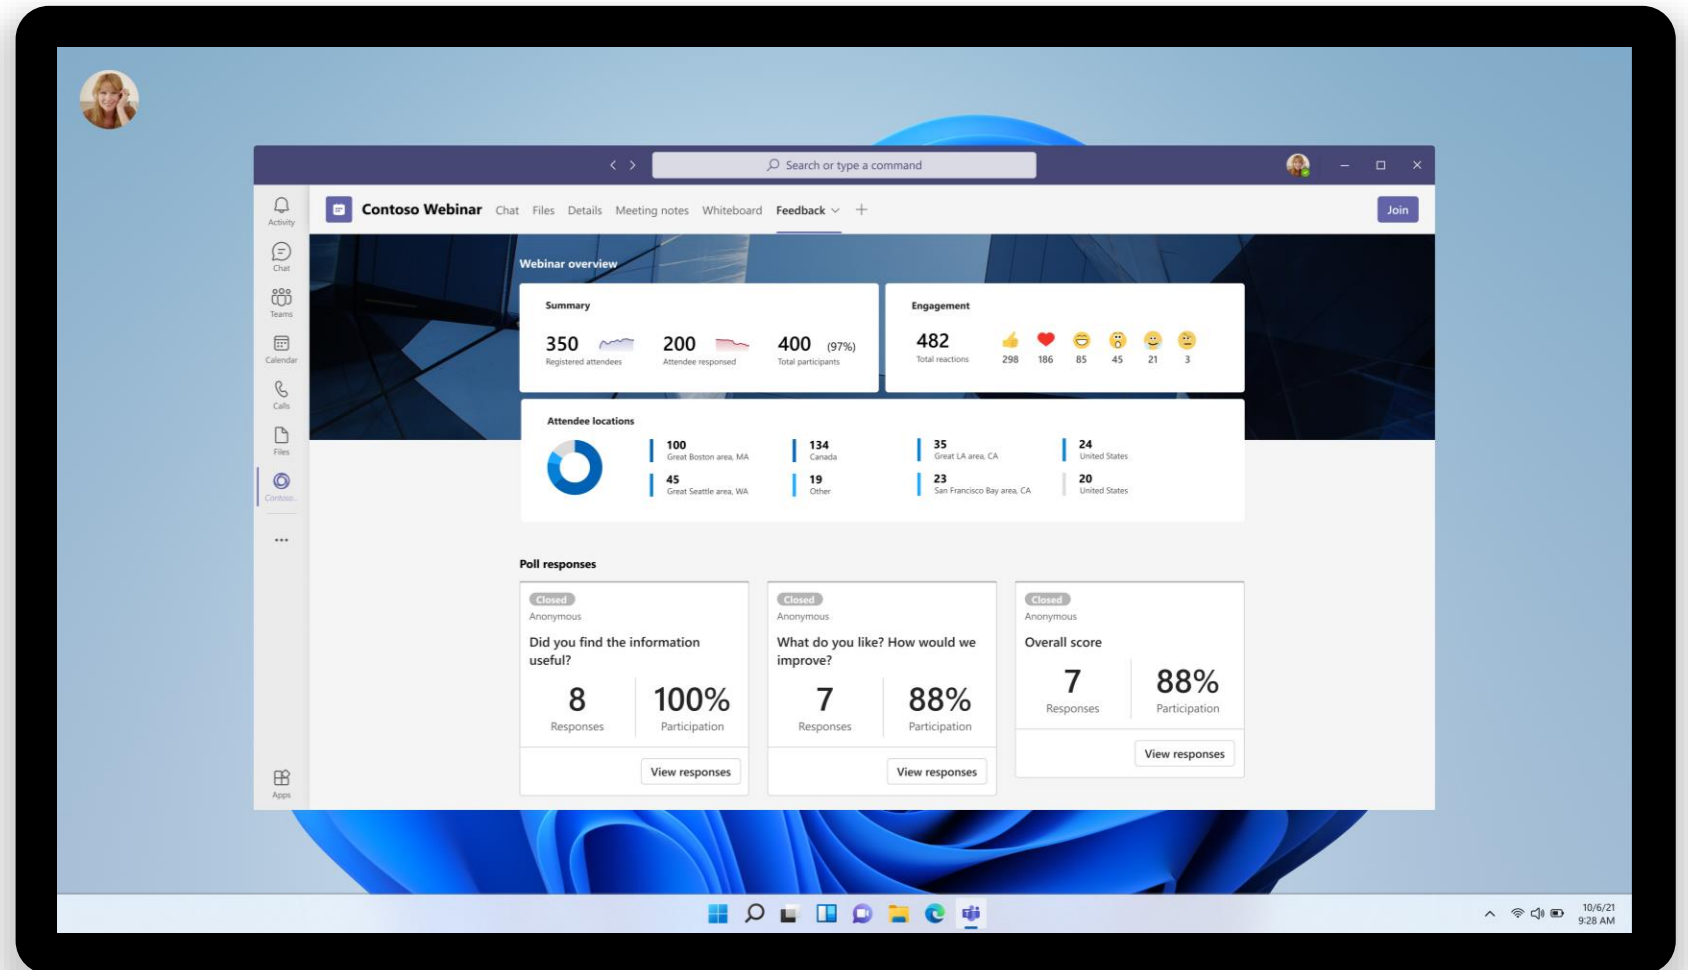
Search or type a command

Activity
Chat
Teams
Calendar
Calls
Files
Contoso...
...
Apps

Contoso Webinar Chat Files Details Meeting notes Whiteboard Feedback +

Join

Webinar overview

Summary

350 Registered attendees
200 Attendee responsed
400 (97%) Total participants

Engagement

482 Total reactions
298 186 85 45 21 3

Attendee locations

100 Great Boston area, MA
45 Great Seattle area, WA
134 Canada
19 Other
35 Great LA area, CA
23 San Francisco Bay area, CA
24 United States
20 United States

Poll responses

Closed
Anonymous
Did you find the information useful?
8 Responses
100% Participation
View responses

Closed
Anonymous
What do you like? How would we improve?
7 Responses
88% Participation
View responses

Closed
Anonymous
Overall score
7 Responses
88% Participation
View responses

10/6/21
9:28 AM